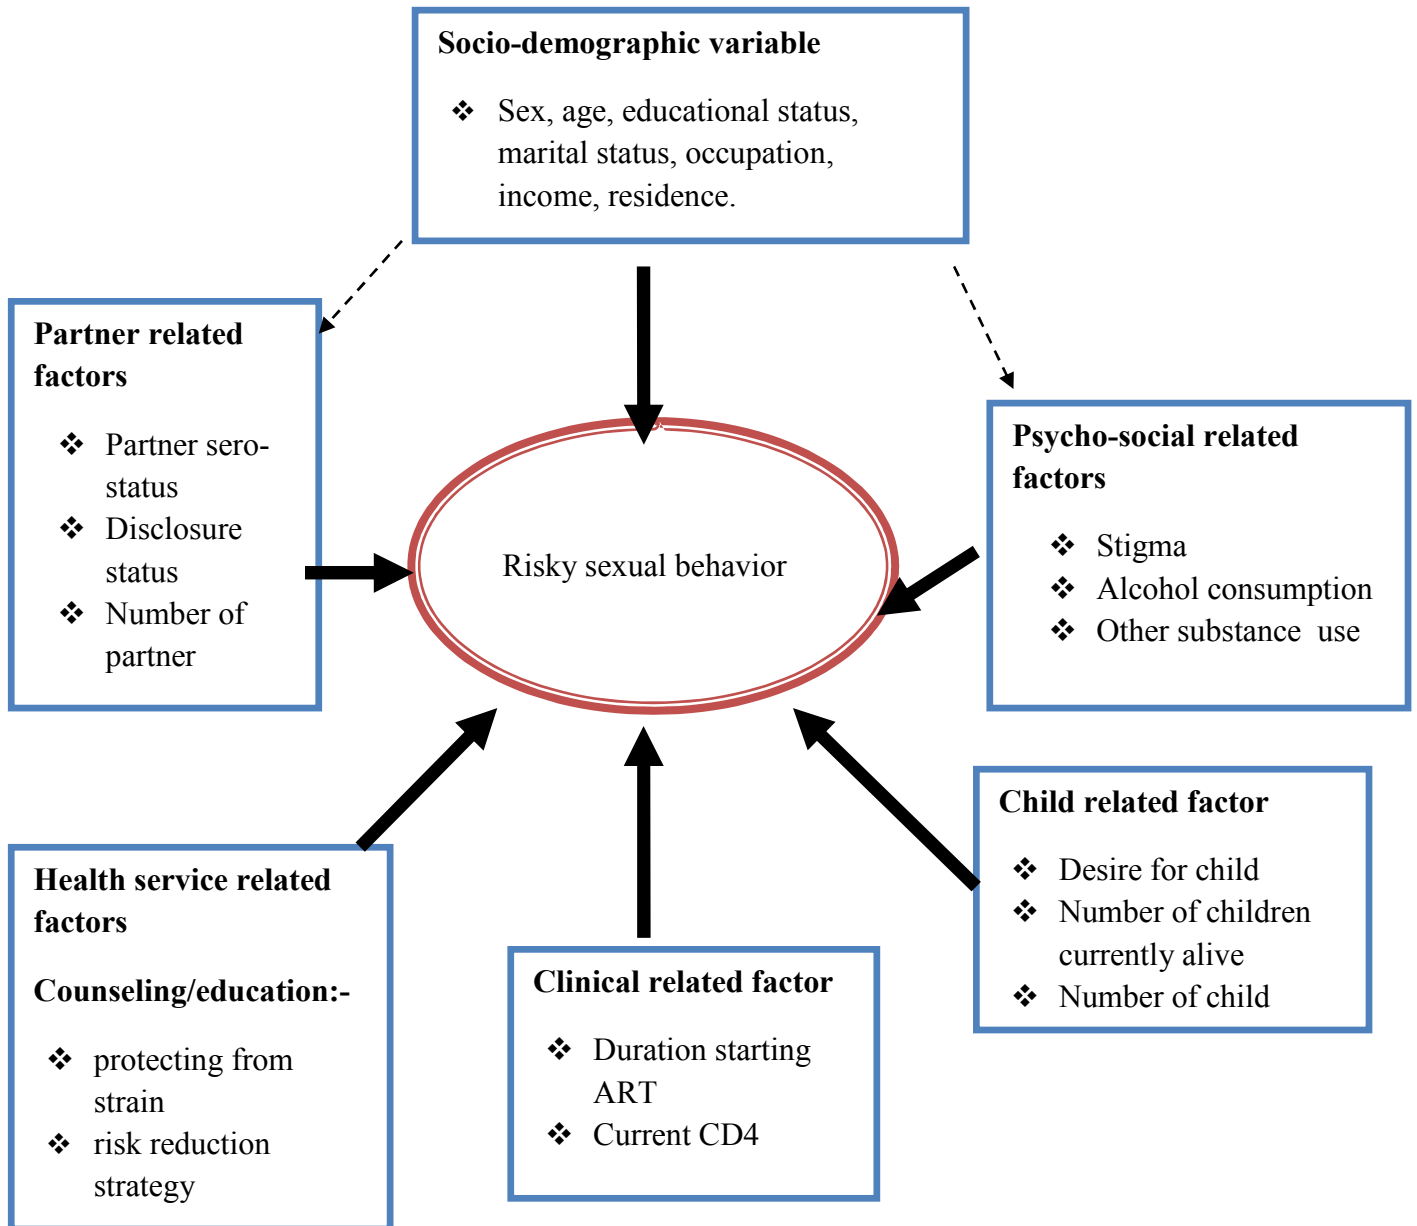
**Socio-demographic variable**

❖ Sex, age, educational status, marital status, occupation, income, residence.

**Partner related factors**

❖ Partner sero-status
❖ Disclosure status
❖ Number of partner

Risky sexual behavior

**Psycho-social related factors**

❖ Stigma
❖ Alcohol consumption
❖ Other substance use

**Child related factor**

❖ Desire for child
❖ Number of children currently alive
❖ Number of child

**Health service related factors**

**Counseling/education:-**

❖ protecting from strain
❖ risk reduction strategy

**Clinical related factor**

❖ Duration starting ART
❖ Current CD4